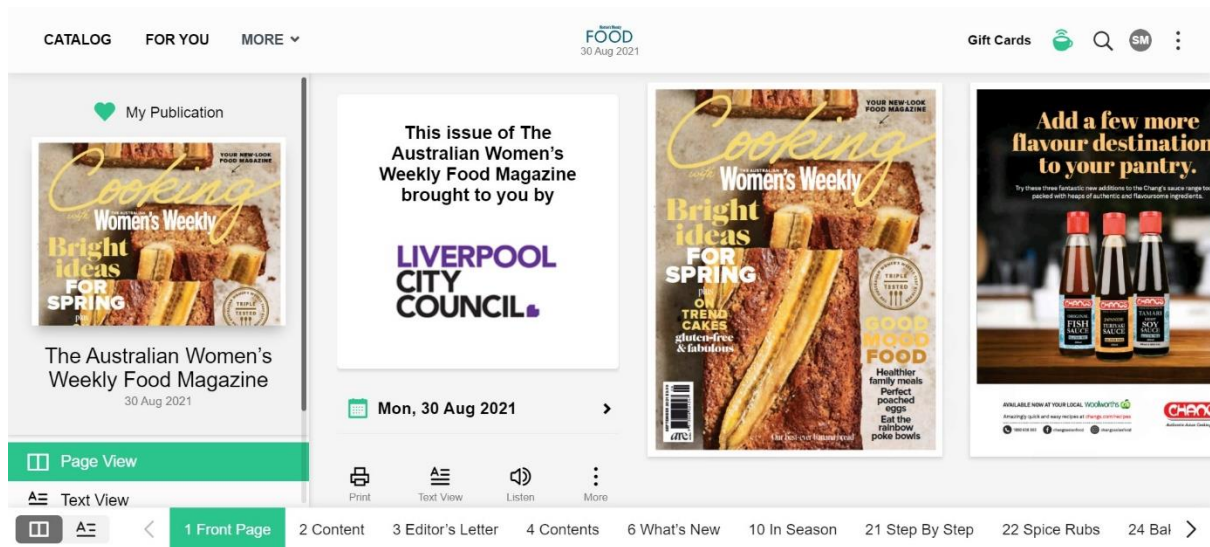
CATALOG FOR YOU MORE

FOOD
30 Aug 2021

Gift Cards SM

My Publication

YOUR NEW-LOOK FOOD MAGAZINE
Cooking with The Australian Women's Weekly
Bright ideas FOR SPRING

The Australian Women's Weekly Food Magazine
30 Aug 2021

Page View
Text View

This issue of The Australian Women's Weekly Food Magazine brought to you by

LIVERPOOL CITY COUNCIL

Mon, 30 Aug 2021

Print Text View Listen More

YOUR NEW-LOOK FOOD MAGAZINE
Cooking with THE AUSTRALIAN Women's Weekly
Bright ideas FOR SPRING
plus ON TREND CAKES gluten-free & fabulous
TRIPLE TESTED
GOOD MOOD FOOD
Healthier family meals
Perfect poached eggs
Eat the rainbow poke bowls
Our best-ever banana bread

Add a few more flavour destinations to your pantry.
Try these three fantastic new additions to the Chang's sauce range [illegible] packed with heaps of authentic and flavoursome ingredients.
CHANG'S FISH SAUCE
CHANG'S TERIYAKI SAUCE
CHANG'S TAMARI SOY SAUCE
AVAILABLE NOW AT YOUR LOCAL Woolworths
CHANG'S

1 Front Page 2 Content 3 Editor's Letter 4 Contents 6 What's New 10 In Season 21 Step By Step 22 Spice Rubs 24 Bal